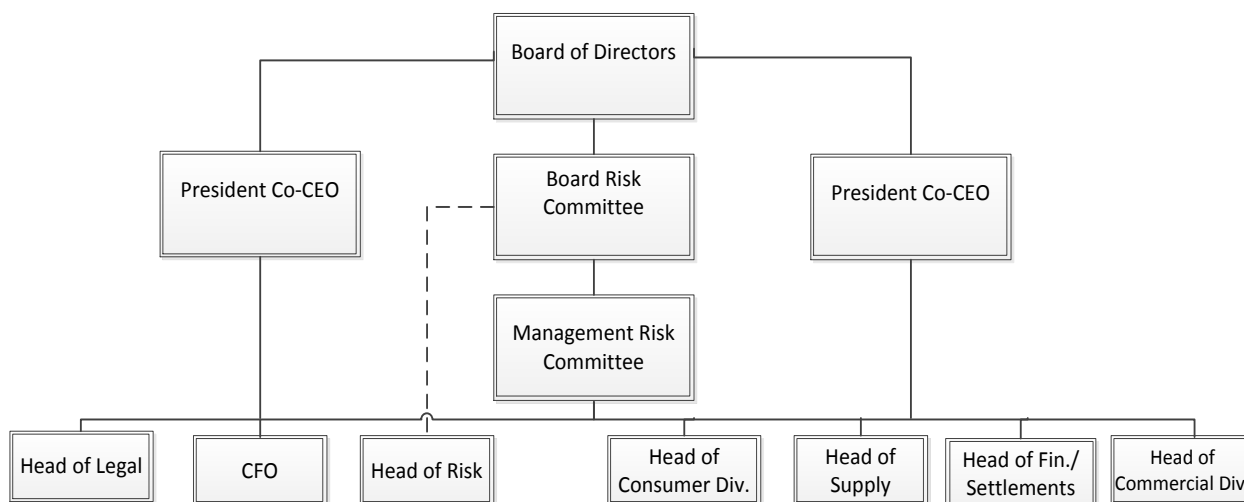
Board of Directors

President Co-CEO

Board Risk Committee

President Co-CEO

Management Risk Committee

Head of Legal

CFO

Head of Risk

Head of Consumer Div.

Head of Supply

Head of Fin./ Settlements

Head of Commercial Div